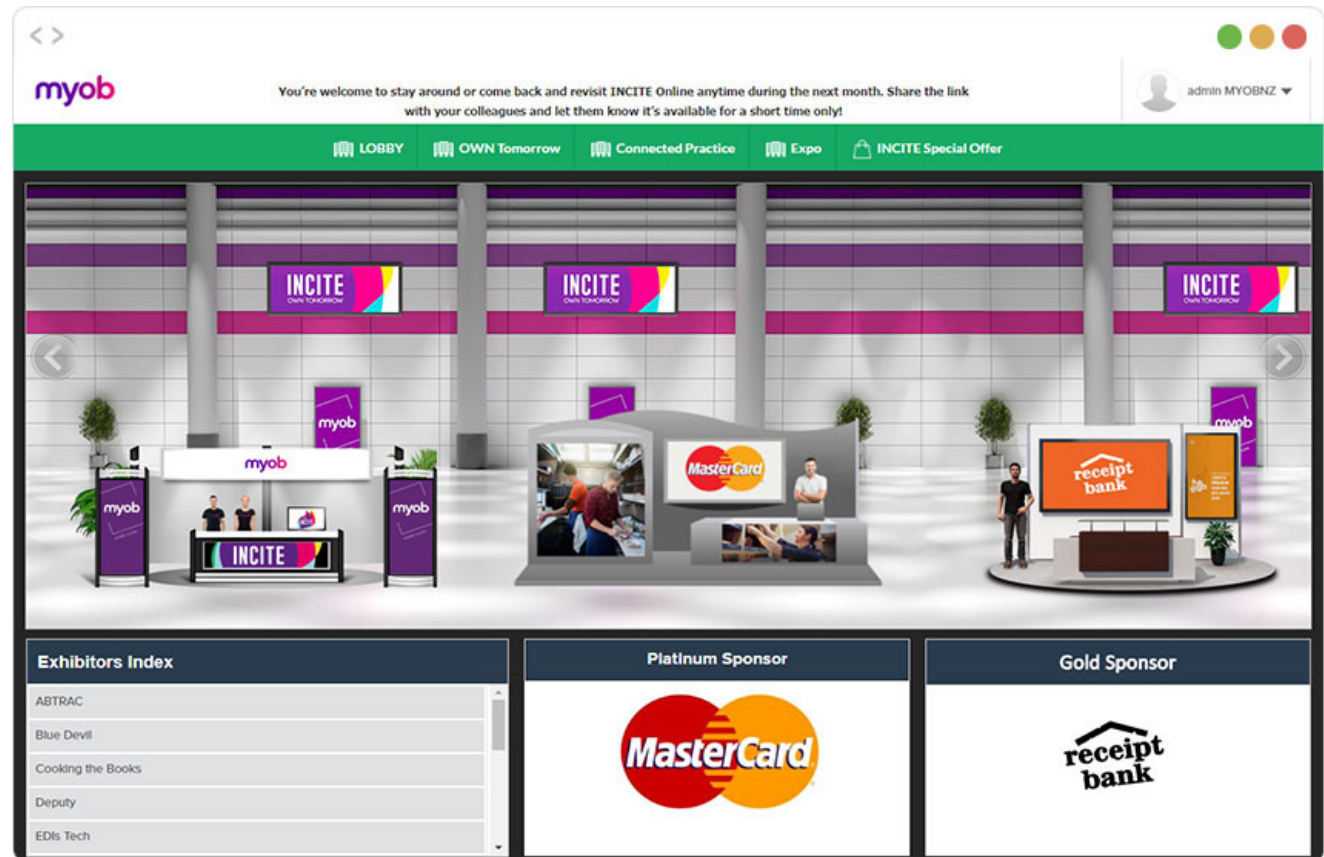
myob

You're welcome to stay around or come back and revisit INCITE Online anytime during the next month. Share the link with your colleagues and let them know it's available for a short time only!

admin MYOBNZ

LOBBY
OWN Tomorrow
Connected Practice
Expo
INCITE Special Offer

INCITE
OWN TOMORROW

INCITE
OWN TOMORROW

INCITE
OWN TOMORROW

myob

myob

myob

myob

INCITE

MasterCard

receipt bank

myob

Exhibitors Index

ABTRAC
Blue Devil
Cooking the Books
Deputy
EDIs Tech

Platinum Sponsor

MasterCard

Gold Sponsor

receipt bank